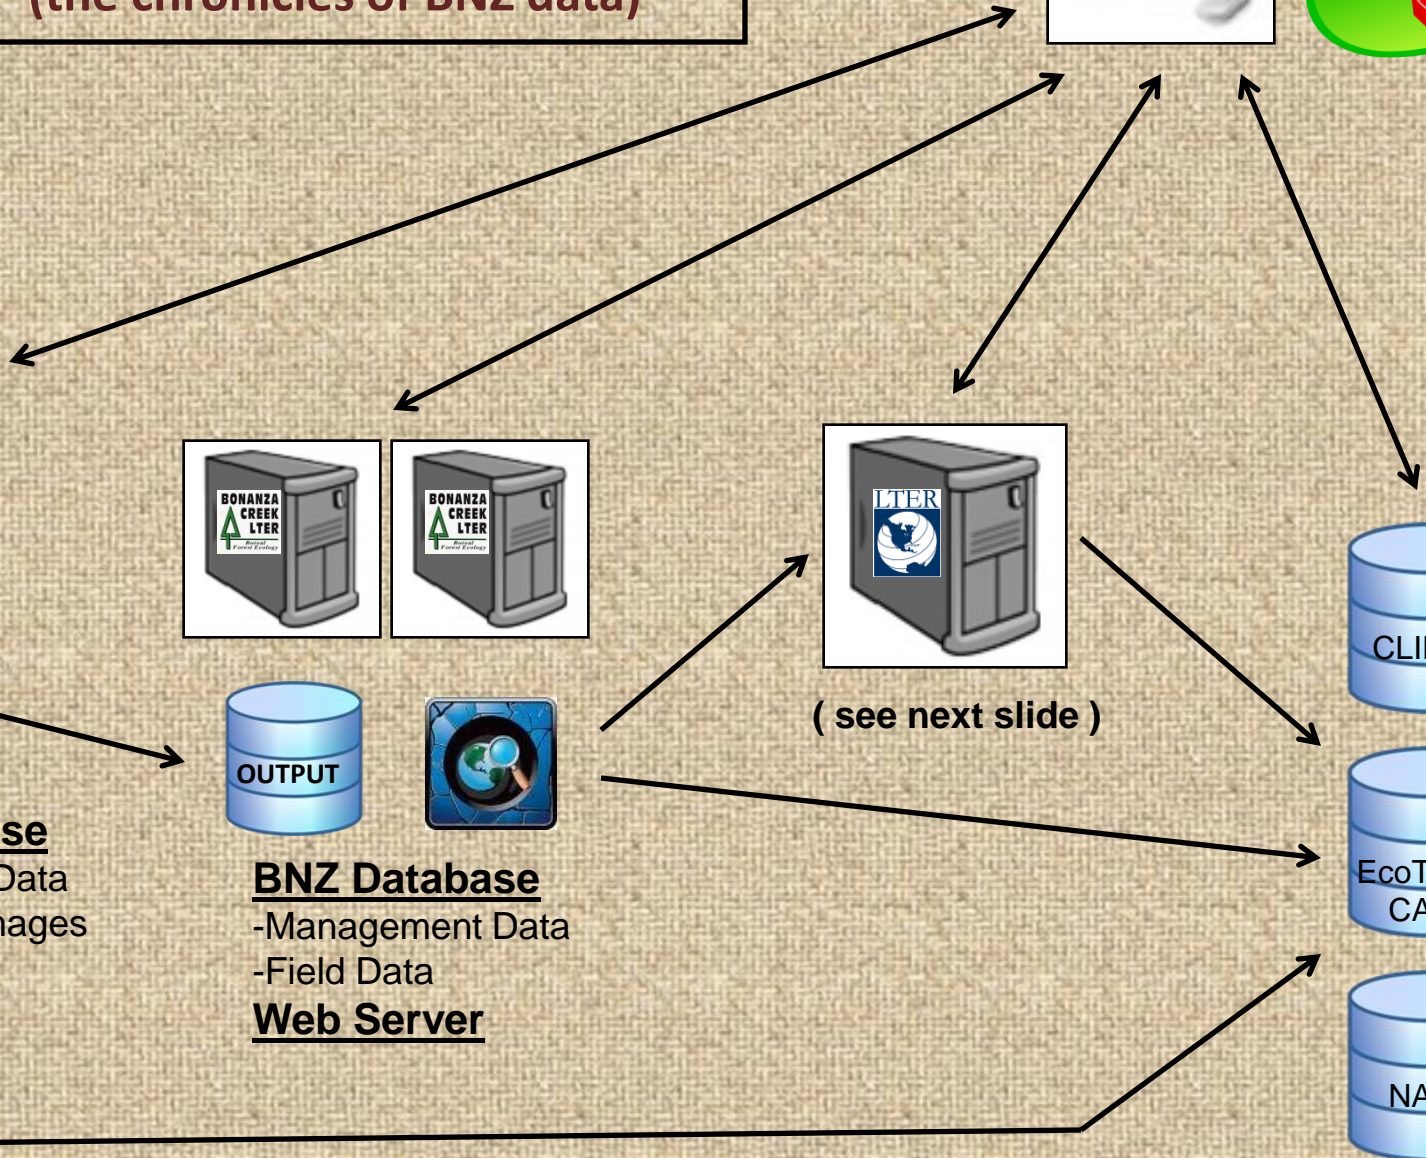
(the chronicles of BNZ data)

BONANZA CREEK LTER Boreal Forest Ecology

BONANZA CREEK LTER Boreal Forest Ecology

LTER

( see next slide )

OUTPUT

se
Data
nages

BNZ Database
-Management Data
-Field Data
Web Server

CLI

EcoT
CA

NA